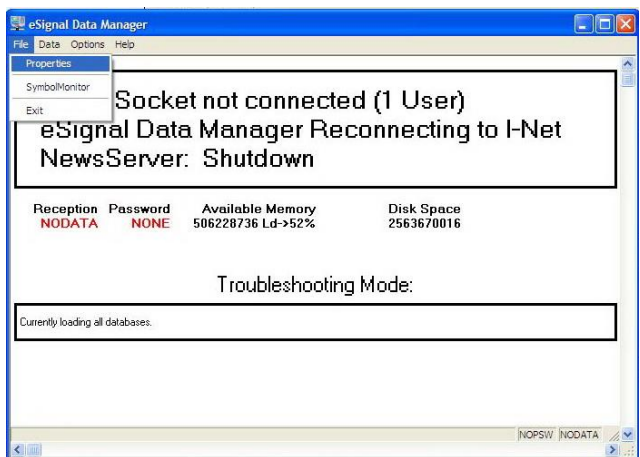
eSignal Data Manager

File Data Options Help

Properties

SymbolMonitor

Exit

Socket not connected (1 User)
eSignal Data Manager Reconnecting to I-Net
NewsServer: Shutdown

| Reception | Password | Available Memory | Disk Space |
|---|---|---|---|
| NODATA | NONE | 506228736 Ld->52% | 2563670016 |

Troubleshooting Mode:

Currently loading all databases.

NOPSW NODATA